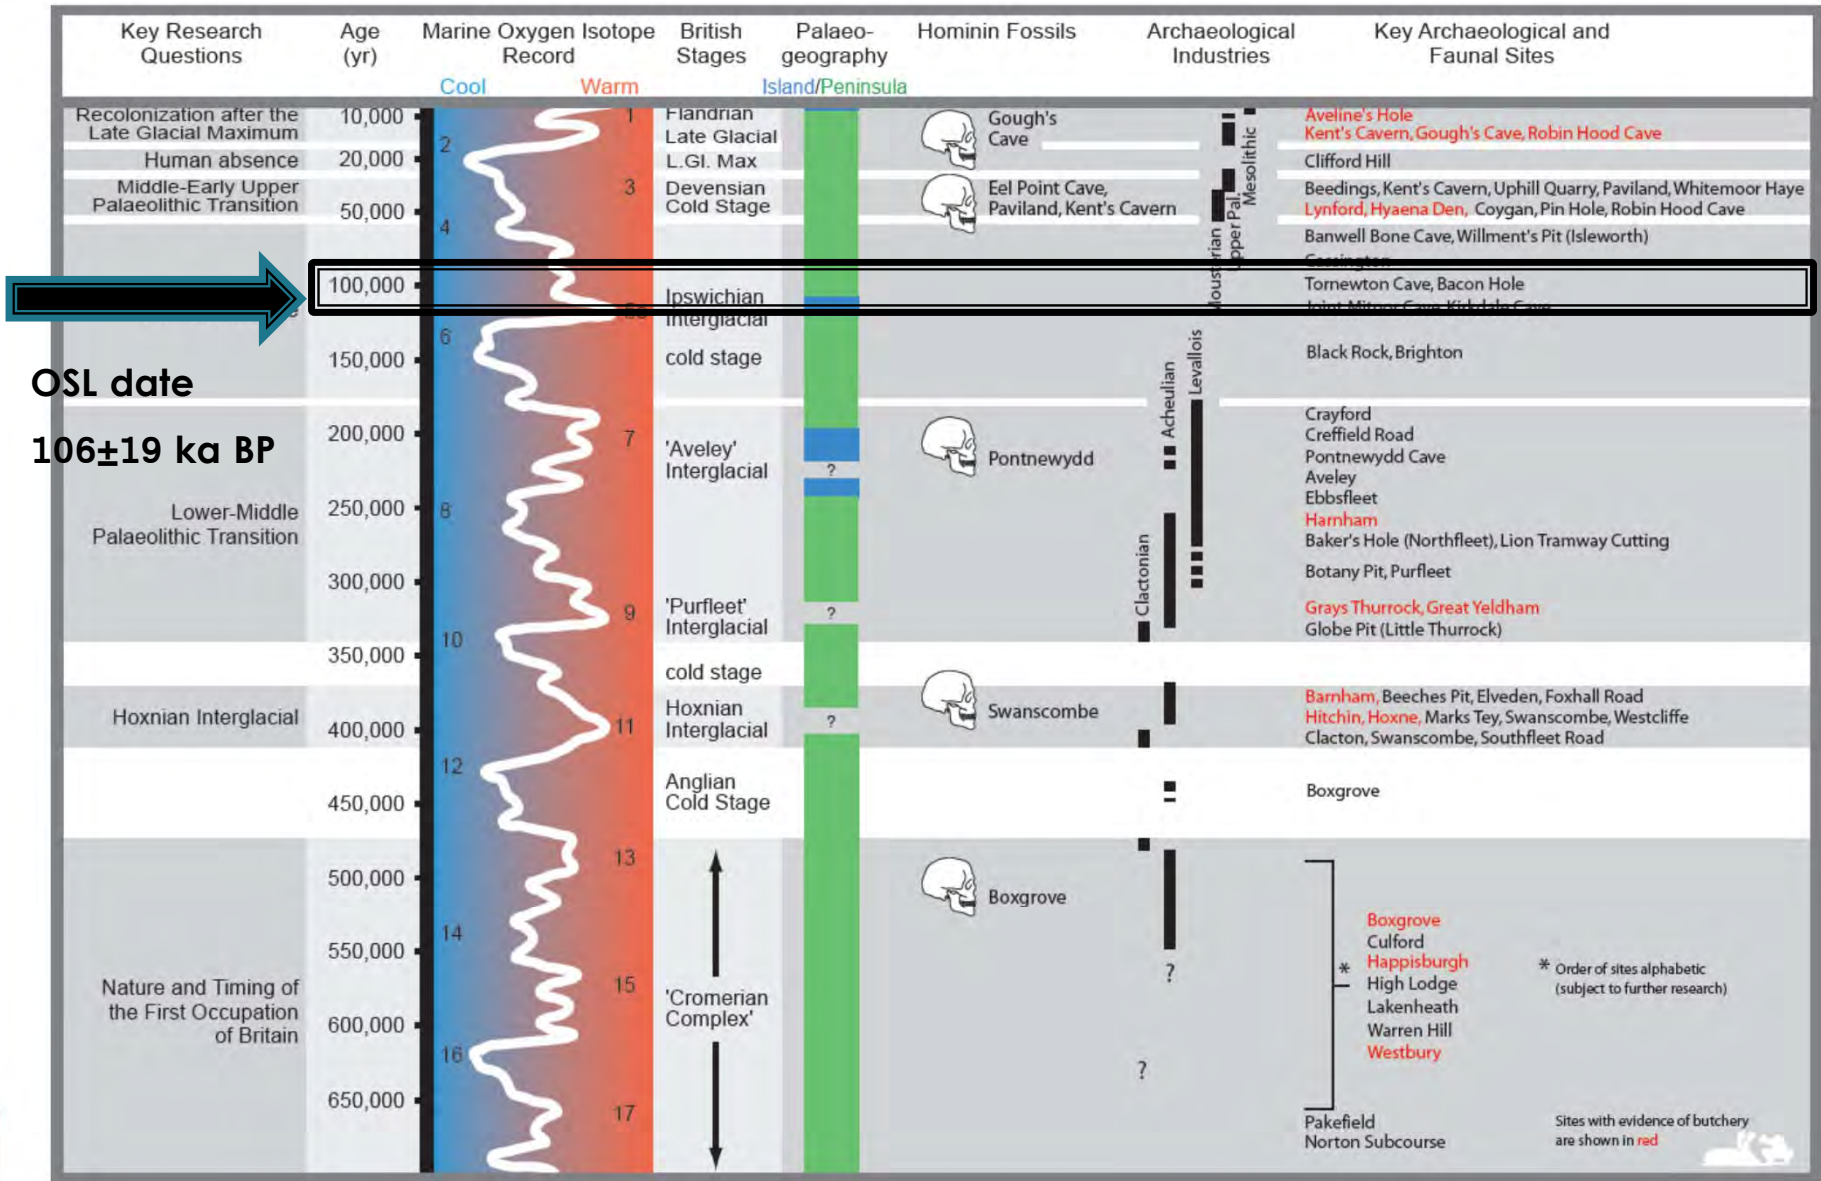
Key Research Questions | Age (yr) | Marine Oxygen Isotope Record | British Stages | Palaeo-geography | Hominin Fossils | Archaeological Industries | Key Archaeological and Faunal Sites

Cool Warm Island/Peninsula

Recolonization after the Late Glacial Maximum
Human absence
Middle-Early Upper Palaeolithic Transition
Lower-Middle Palaeolithic Transition
Hoxnian Interglacial
Nature and Timing of the First Occupation of Britain

OSL date
106±19 ka BP

10,000
20,000
50,000
100,000
150,000
200,000
250,000
300,000
350,000
400,000
450,000
500,000
550,000
600,000
650,000

1 2 3 4 5e 6 7 8 9 10 11 12 13 14 15 16 17

Flandrian
Late Glacial
L.Gl. Max
Devensian Cold Stage
Ipswichian Interglacial
cold stage
'Aveley' Interglacial
'Purfleet' Interglacial
cold stage
Hoxnian Interglacial
Anglian Cold Stage
'Cromerian Complex'

?
?
?

Gough's Cave
Eel Point Cave, Paviland, Kent's Cavern
Pontnewydd
Swanscombe
Boxgrove

Mesolithic
Upper Pal.
Mousterian
Levallois
Acheulian
Clactonian
?
?

Aveline's Hole
Kent's Cavern, Gough's Cave, Robin Hood Cave
Clifford Hill
Beedings, Kent's Cavern, Uphill Quarry, Paviland, Whitemoor Haye
Lynford, Hyaena Den, Coygan, Pin Hole, Robin Hood Cave
Banwell Bone Cave, Willment's Pit (Isleworth)
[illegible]
Tornewton Cave, Bacon Hole
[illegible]
Black Rock, Brighton
Crayford
Creffield Road
Pontnewydd Cave
Aveley
Ebbsfleet
Harnham
Baker's Hole (Northfleet), Lion Tramway Cutting
Botany Pit, Purfleet
Grays Thurrock, Great Yeldham
Globe Pit (Little Thurrock)
Barnham, Beeches Pit, Elveden, Foxhall Road
Hitchin, Hoxne, Marks Tey, Swanscombe, Westcliffe
Clacton, Swanscombe, Southfleet Road
Boxgrove
Boxgrove
Culford
Happisburgh
High Lodge
Lakenheath
Warren Hill
Westbury
*
* Order of sites alphabetic (subject to further research)
Pakefield
Norton Subcourse
Sites with evidence of butchery are shown in red